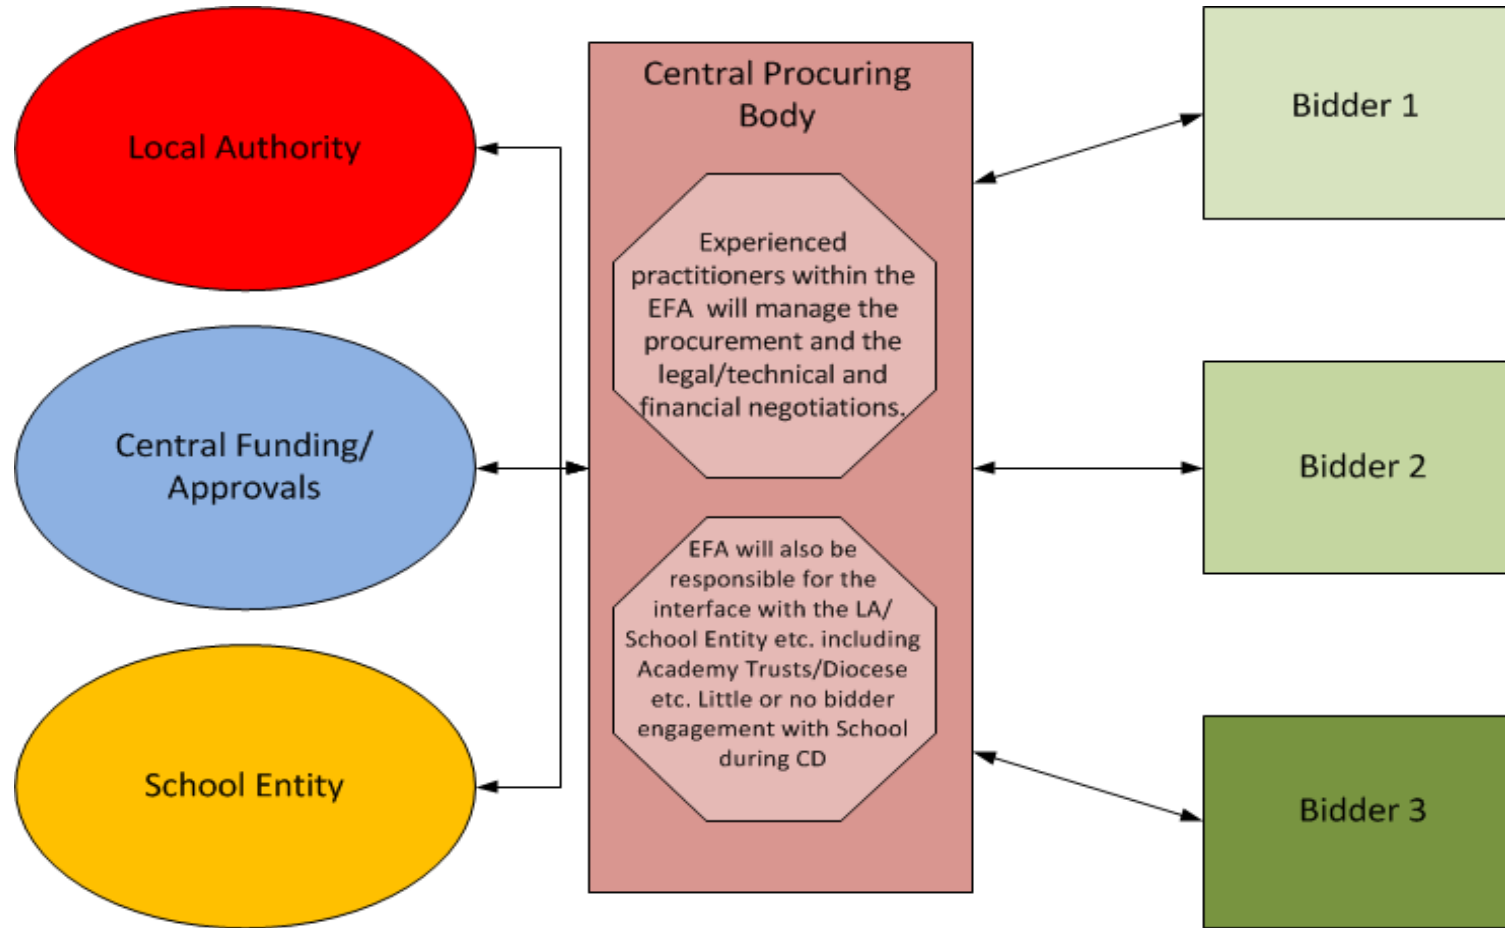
Local Authority

Central Funding/ Approvals

School Entity

Central Procuring Body

Experienced practitioners within the EFA will manage the procurement and the legal/technical and financial negotiations.

EFA will also be responsible for the interface with the LA/ School Entity etc. including Academy Trusts/Diocese etc. Little or no bidder engagement with School during CD

Bidder 1

Bidder 2

Bidder 3